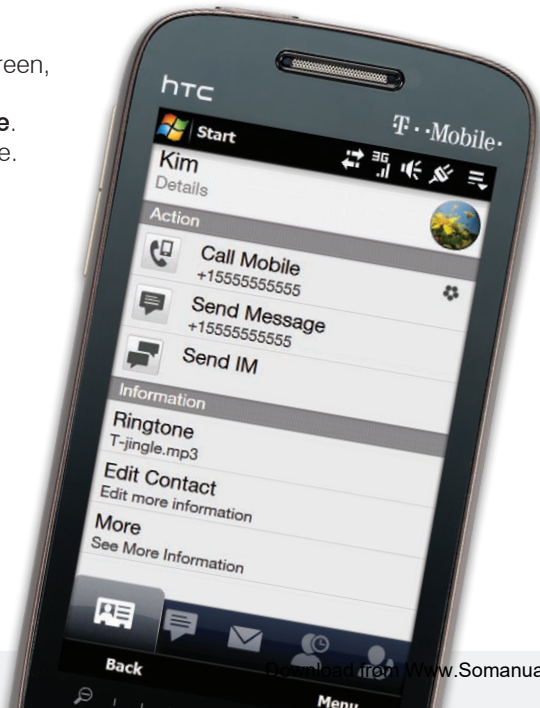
reen,

e.
e.

htc

Start

T··Mobile·

Kim
Details

Action

Call Mobile
+15555555555

Send Message
+15555555555

Send IM

Information

Ringtone
T-jingle.mp3

Edit Contact
Edit more information

More
See More Information

Back

Menu

Download from Www.Somanua